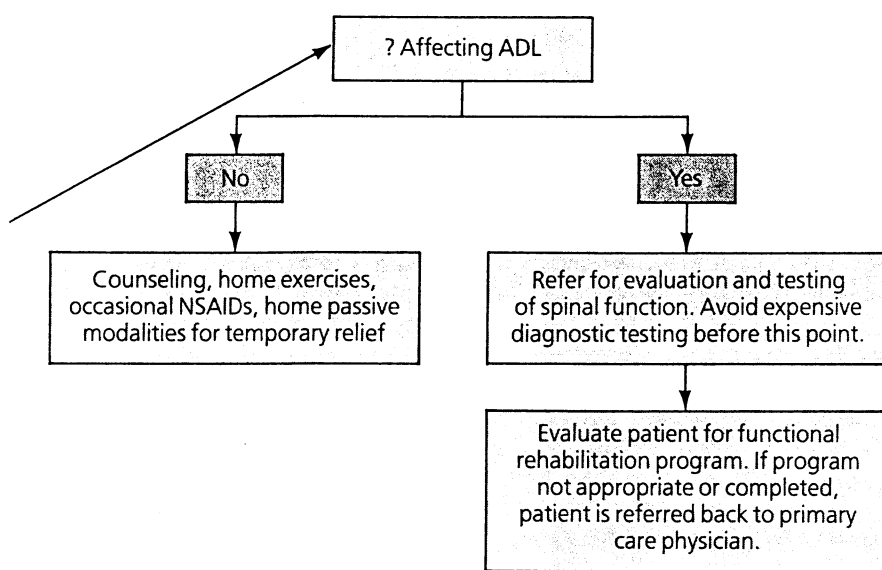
? Affecting ADL

No

Yes

Counseling, home exercises, occasional NSAIDs, home passive modalities for temporary relief

Refer for evaluation and testing of spinal function. Avoid expensive diagnostic testing before this point.

Evaluate patient for functional rehabilitation program. If program not appropriate or completed, patient is referred back to primary care physician.